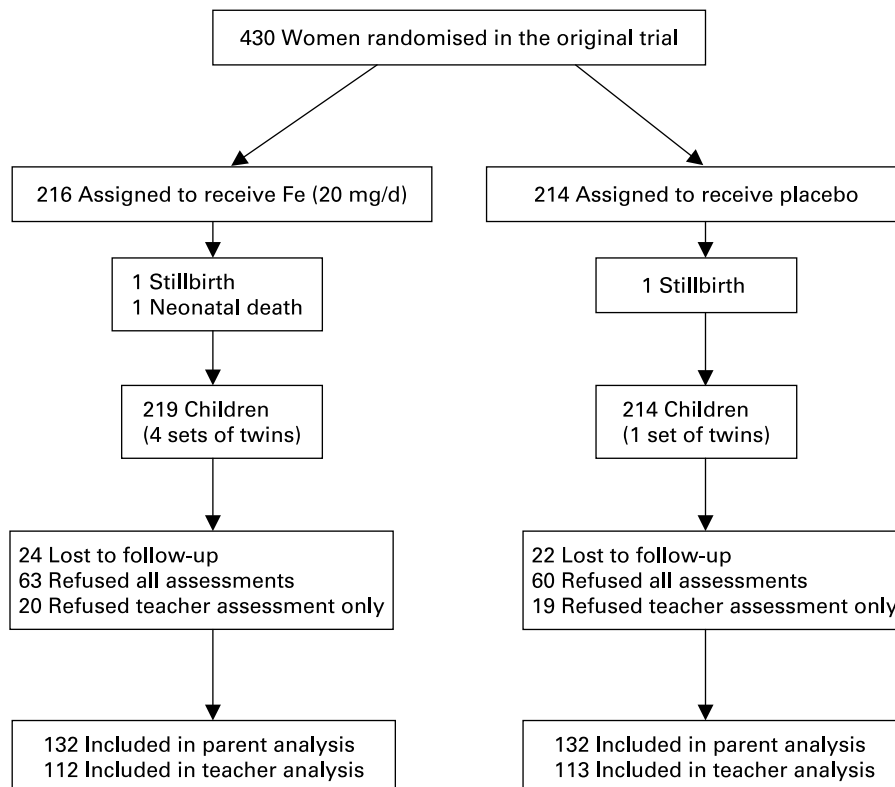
430 Women randomised in the original trial

216 Assigned to receive Fe (20 mg/d)

214 Assigned to receive placebo

1 Stillbirth
1 Neonatal death

1 Stillbirth

219 Children
(4 sets of twins)

214 Children
(1 set of twins)

24 Lost to follow-up
63 Refused all assessments
20 Refused teacher assessment only

22 Lost to follow-up
60 Refused all assessments
19 Refused teacher assessment only

132 Included in parent analysis
112 Included in teacher analysis

132 Included in parent analysis
113 Included in teacher analysis